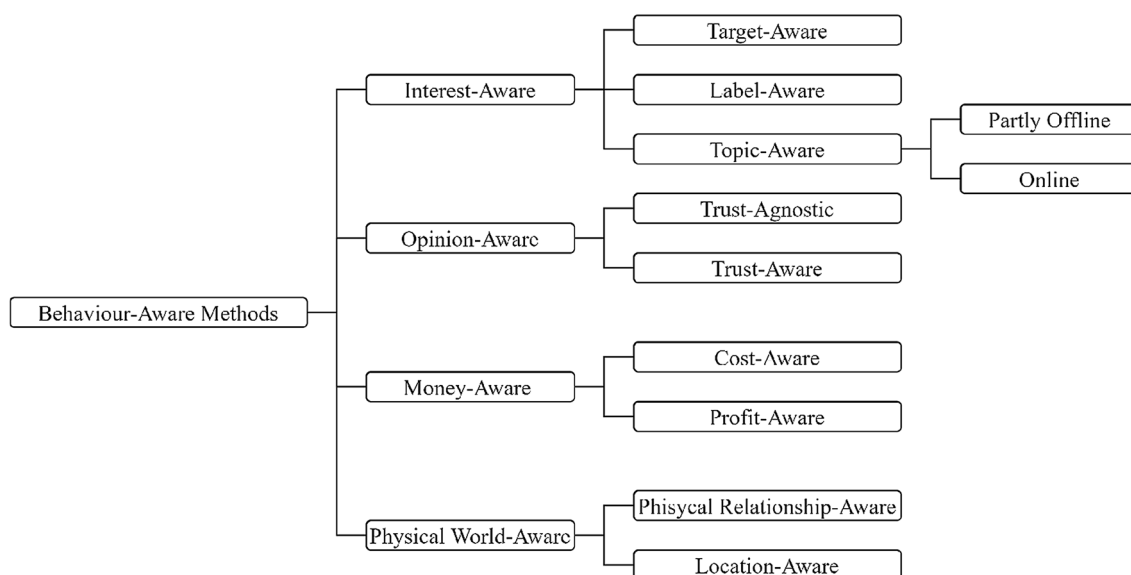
Behaviour-Aware Methods

Interest-Aware

Target-Aware

Label-Aware

Topic-Aware

Partly Offline

Online

Opinion-Awarc

Trust-Agnostic

Trust-Aware

Money-Aware

Cost-Aware

Profit-Aware

Physical World-Awarc

Phisycal Relationship-Aware

Location-Aware